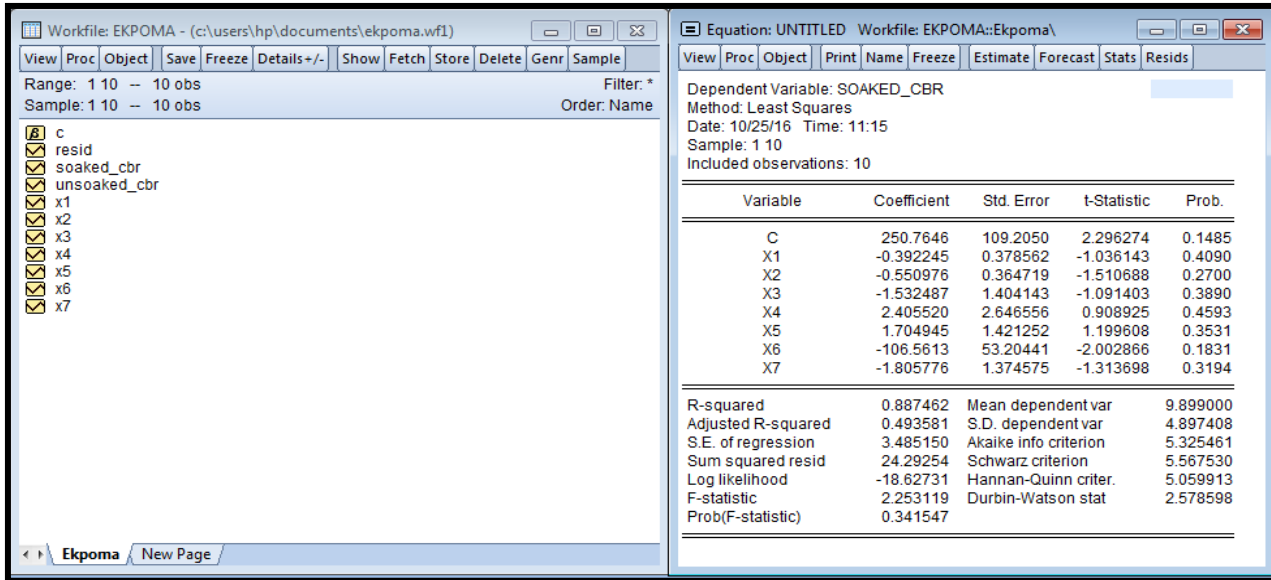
Workfile: EKPOMA - (c:\users\hp\documents\ekpoma.wf1)

View | Proc | Object | Save | Freeze | Details+/- | Show | Fetch | Store | Delete | Genr | Sample

Range: 1 10 -- 10 obs
Filter: *
Sample: 1 10 -- 10 obs
Order: Name

c
resid
soaked_cbr
unsoaked_cbr
x1
x2
x3
x4
x5
x6
x7

Ekpoma | New Page

Equation: UNTITLED Workfile: EKPOMA::Ekpoma\

View | Proc | Object | Print | Name | Freeze | Estimate | Forecast | Stats | Resids

Dependent Variable: SOAKED_CBR
Method: Least Squares
Date: 10/25/16 Time: 11:15
Sample: 1 10
Included observations: 10

| Variable | Coefficient | Std. Error | t-Statistic | Prob. |
|---|---|---|---|---|
| C | 250.7646 | 109.2050 | 2.296274 | 0.1485 |
| X1 | -0.392245 | 0.378562 | -1.036143 | 0.4090 |
| X2 | -0.550976 | 0.364719 | -1.510688 | 0.2700 |
| X3 | -1.532487 | 1.404143 | -1.091403 | 0.3890 |
| X4 | 2.405520 | 2.646556 | 0.908925 | 0.4593 |
| X5 | 1.704945 | 1.421252 | 1.199608 | 0.3531 |
| X6 | -106.5613 | 53.20441 | -2.002866 | 0.1831 |
| X7 | -1.805776 | 1.374575 | -1.313698 | 0.3194 |

| | | | |
|---|---|---|---|
| R-squared | 0.887462 | Mean dependent var | 9.899000 |
| Adjusted R-squared | 0.493581 | S.D. dependent var | 4.897408 |
| S.E. of regression | 3.485150 | Akaike info criterion | 5.325461 |
| Sum squared resid | 24.29254 | Schwarz criterion | 5.567530 |
| Log likelihood | -18.62731 | Hannan-Quinn criter. | 5.059913 |
| F-statistic | 2.253119 | Durbin-Watson stat | 2.578598 |
| Prob(F-statistic) | 0.341547 | | |